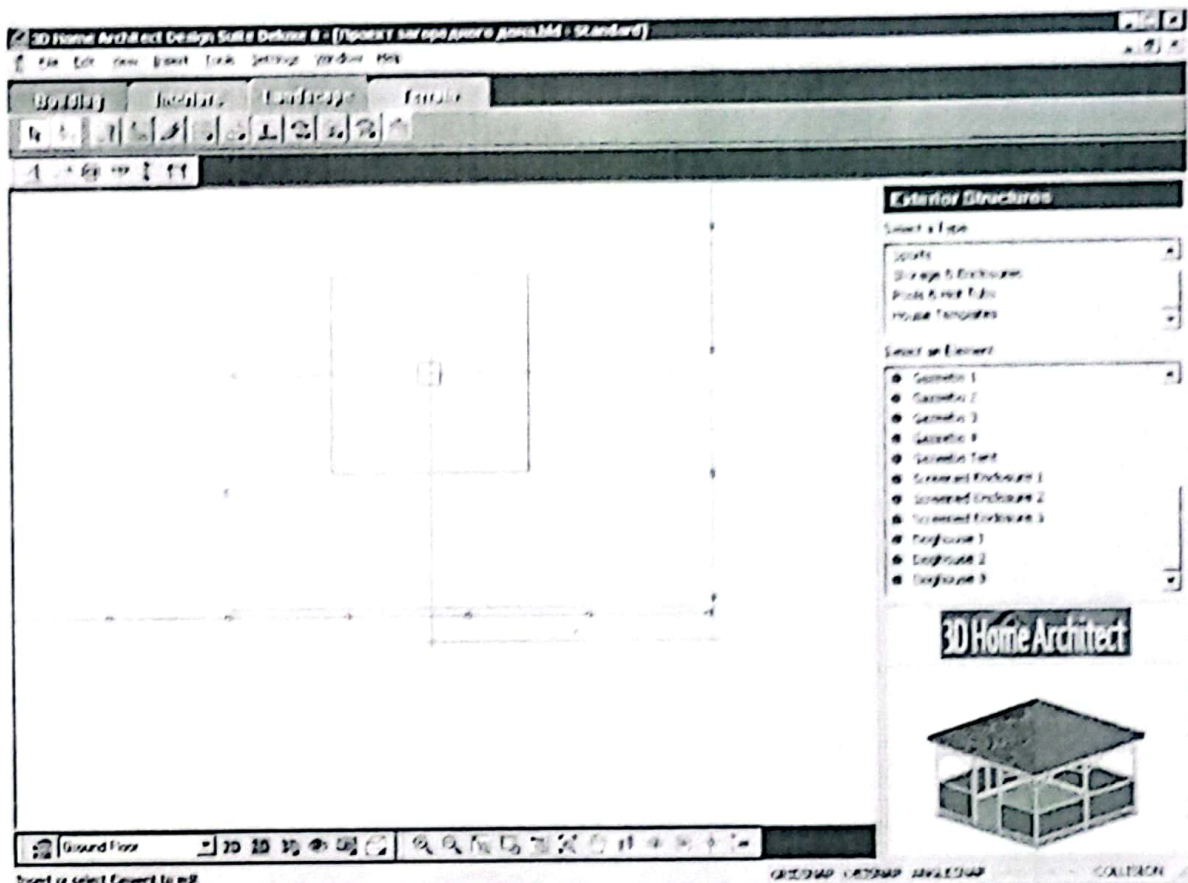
3D Home Architect Design Suite Deluxe 8 - [Проект загородного дома.hld - Standard]

File Edit View Insert Tools Settings Window Help

Building Interiors Landscape Terrain

Exterior Structures

Select a Type

Sports
Storage & Enclosures
Pools & Hot Tubs
House Templates

Select an Element

Gazebo 1
Gazebo 2
Gazebo 3
Gazebo 4
Gazebo Tent
Screened Enclosure 1
Screened Enclosure 2
Screened Enclosure 3
Doghouse 1
Doghouse 2
Doghouse 3

3D Home Architect

Ground Floor

Insert or select Element to edit

GRIDSNAP OBJSNAP ANGLESNAP COLLISION